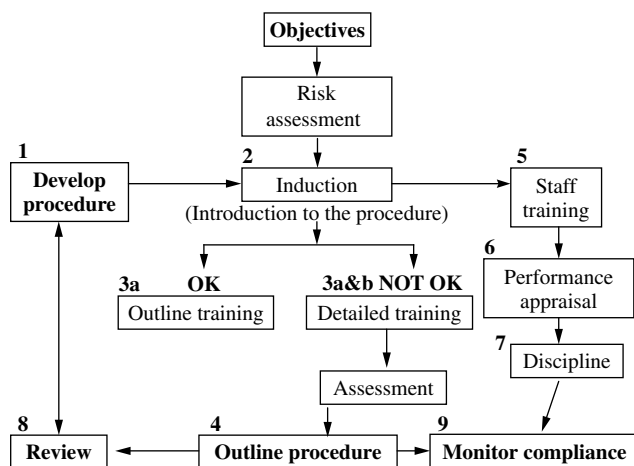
Objectives

Risk assessment

1
Develop procedure

2
Induction
(Introduction to the procedure)

5
Staff training

6
Performance appraisal

7
Discipline

3a OK
Outline training

3a&b NOT OK
Detailed training

Assessment

8
Review

4
Outline procedure

9
Monitor compliance